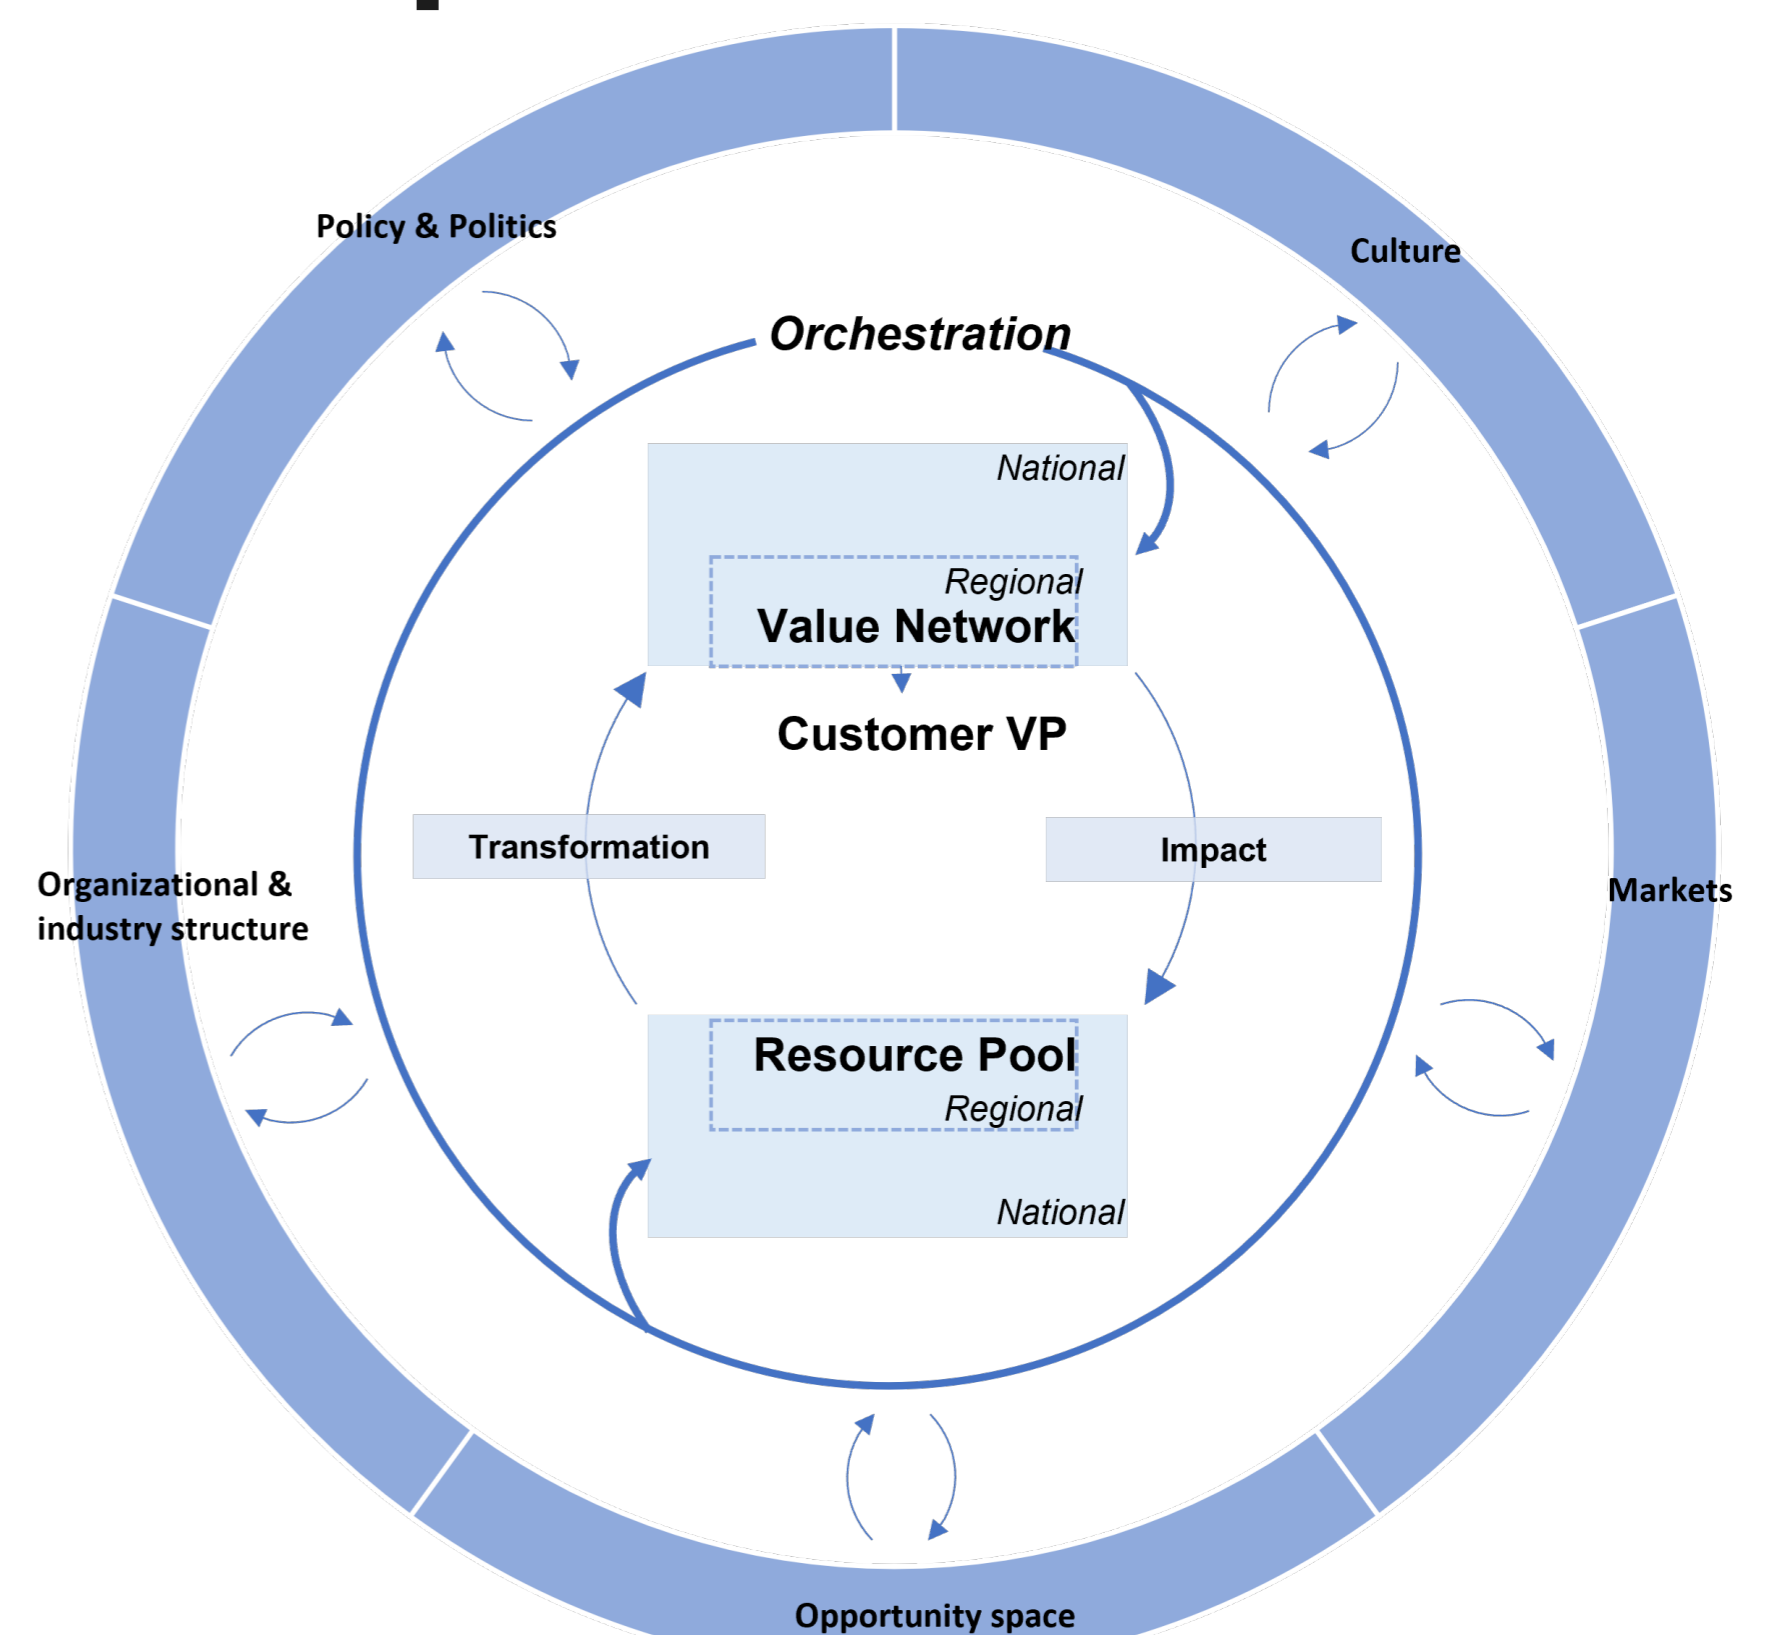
Policy & Politics

Culture

Orchestration

National

Regional

Value Network

Customer VP

Transformation

Impact

Organizational & industry structure

Markets

Resource Pool

Regional

National

Opportunity space